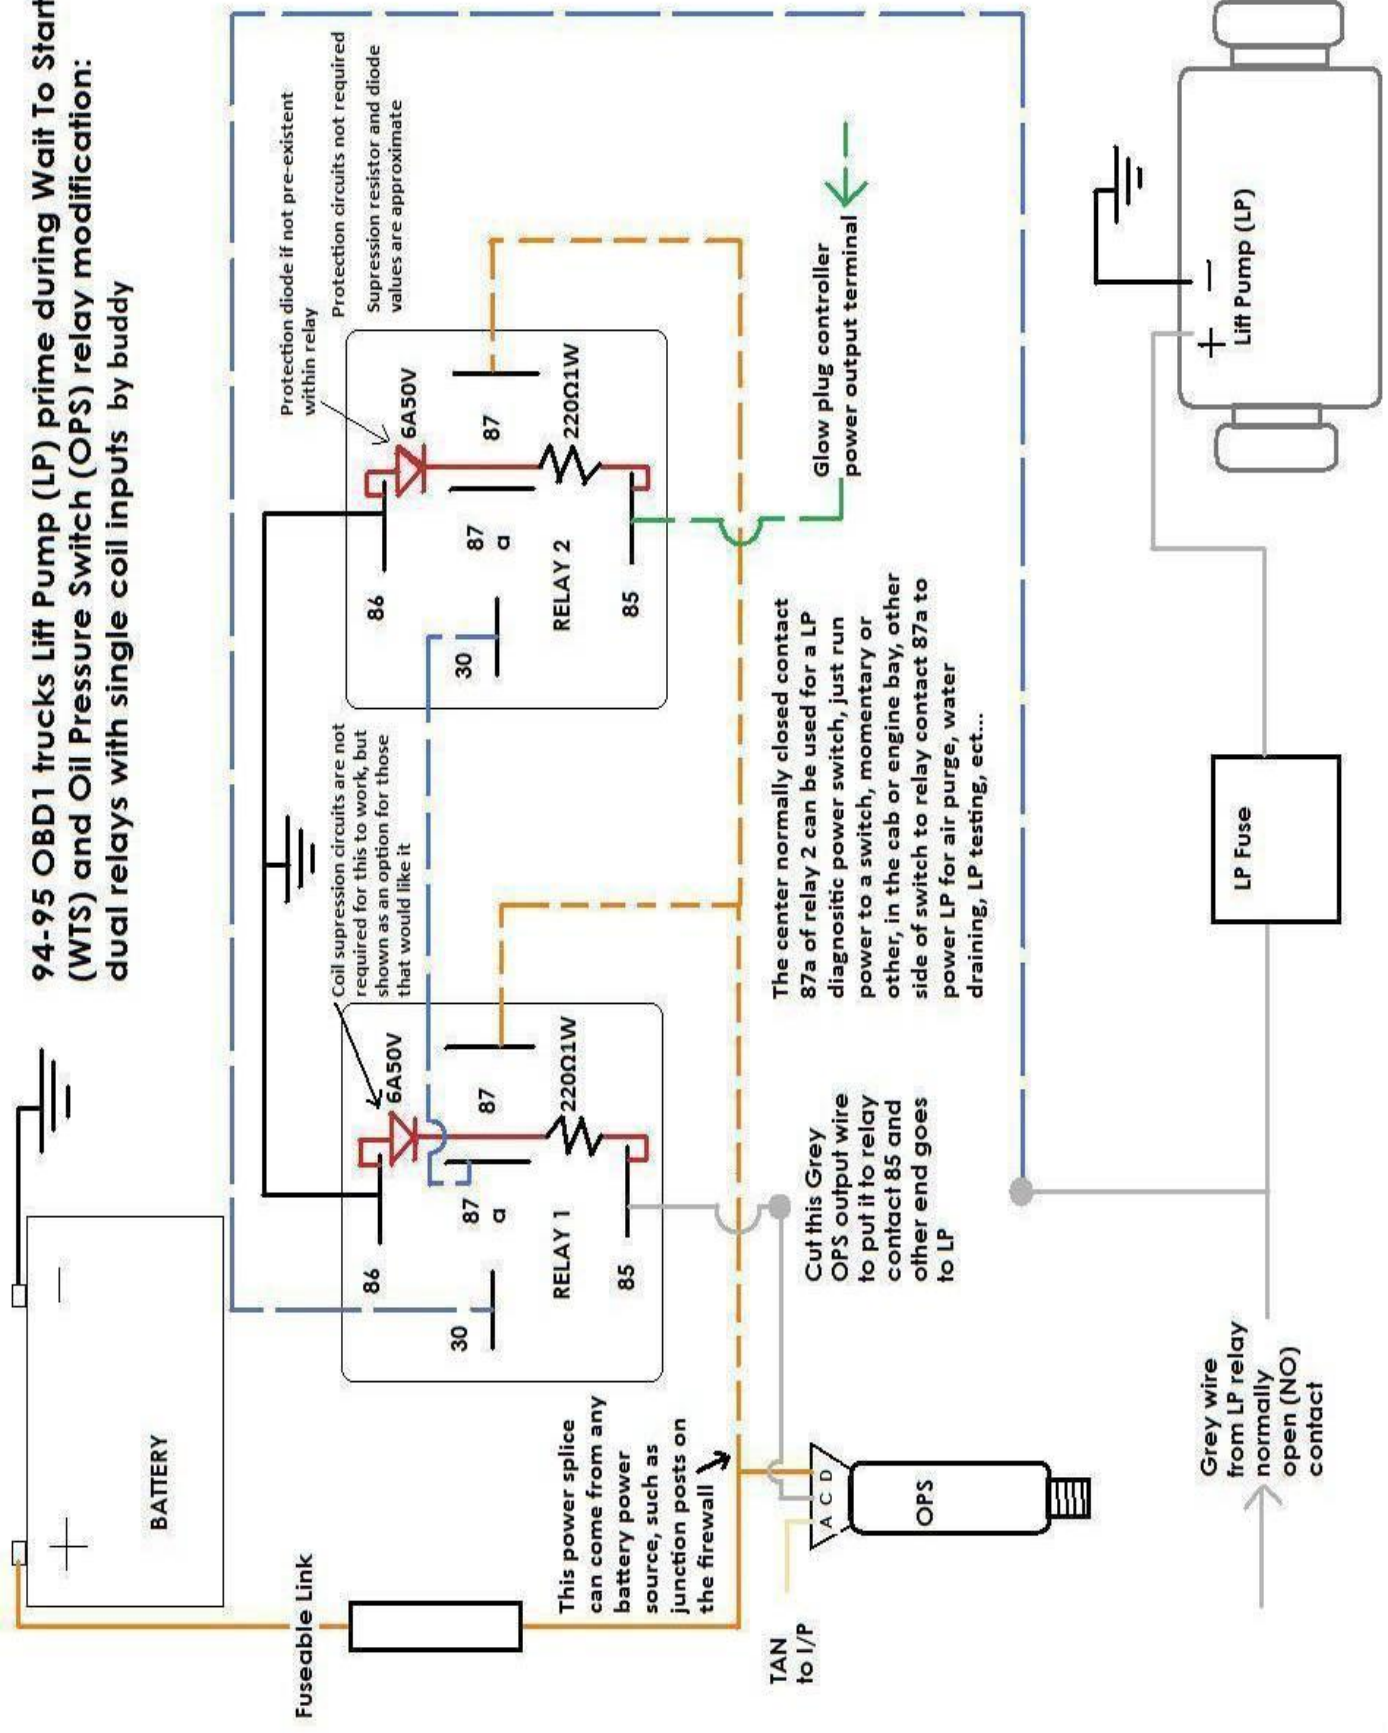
94-95 OBD1 trucks Lift Pump (LP) prime during Wait To Start (WTS) and Oil Pressure Switch (OPS) relay modification: dual relays with single coil inputs by buddy

Protection diode if not pre-existent within relay

Protection circuits not required

Supression resistor and diode values are approximate

6A50V

87

220Ω1W

87 a

86

30

RELAY 2

85

Glow plug controller power output terminal

Coil supression circuits are not required for this to work, but shown as an option for those that would like it

6A50V

87

220Ω1W

87 a

86

30

RELAY 1

85

The center normally closed contact 87a of relay 2 can be used for a LP diagnositic power switch, just run power to a switch, momentary or other, in the cab or engine bay, other side of switch to relay contact 87a to power LP for air purge, water draining, LP testing, ect...

Cut this Grey OPS output wire to put it to relay contact 85 and other end goes to LP

BATTERY

Fuseable Link

This power splice can come from any battery power source, such as junction posts on the firewall

A C D

OPS

TAN to I/P

LP Fuse

Lift Pump (LP)

Grey wire from LP relay normally open (NO) contact